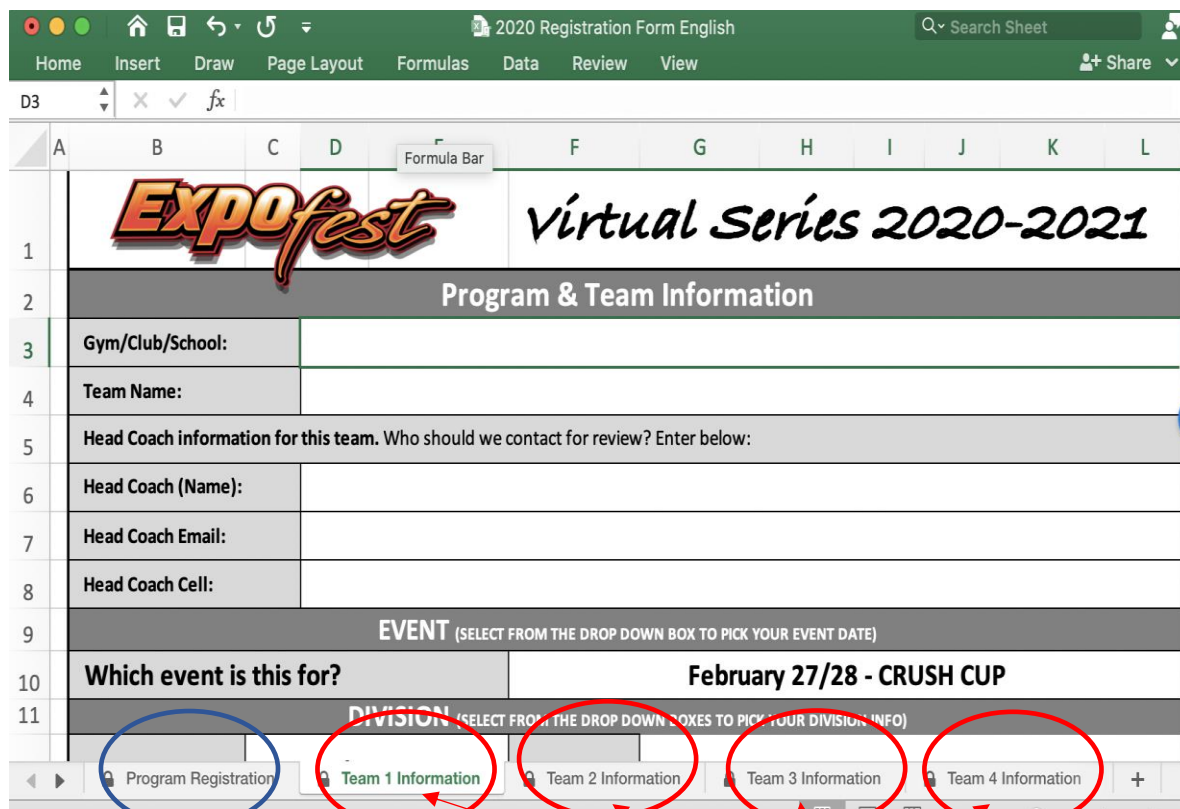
2020 Registration Form English
Search Sheet
Home Insert Draw Page Layout Formulas Data Review View
Share
D3
$fx$
Formula Bar
A B C D E F G H I J K L
1 EXPOfest Virtual Series 2020-2021
2 Program & Team Information
3 Gym/Club/School:
4 Team Name:
5 Head Coach information for this team. Who should we contact for review? Enter below:
6 Head Coach (Name):
7 Head Coach Email:
8 Head Coach Cell:
9 EVENT (SELECT FROM THE DROP DOWN BOX TO PICK YOUR EVENT DATE)
10 Which event is this for? February 27/28 - CRUSH CUP
11 DIVISION (SELECT FROM THE DROP DOWN BOXES TO PICK YOUR DIVISION INFO)
Program Registration | Team 1 Information | Team 2 Information | Team 3 Information | Team 4 Information | +